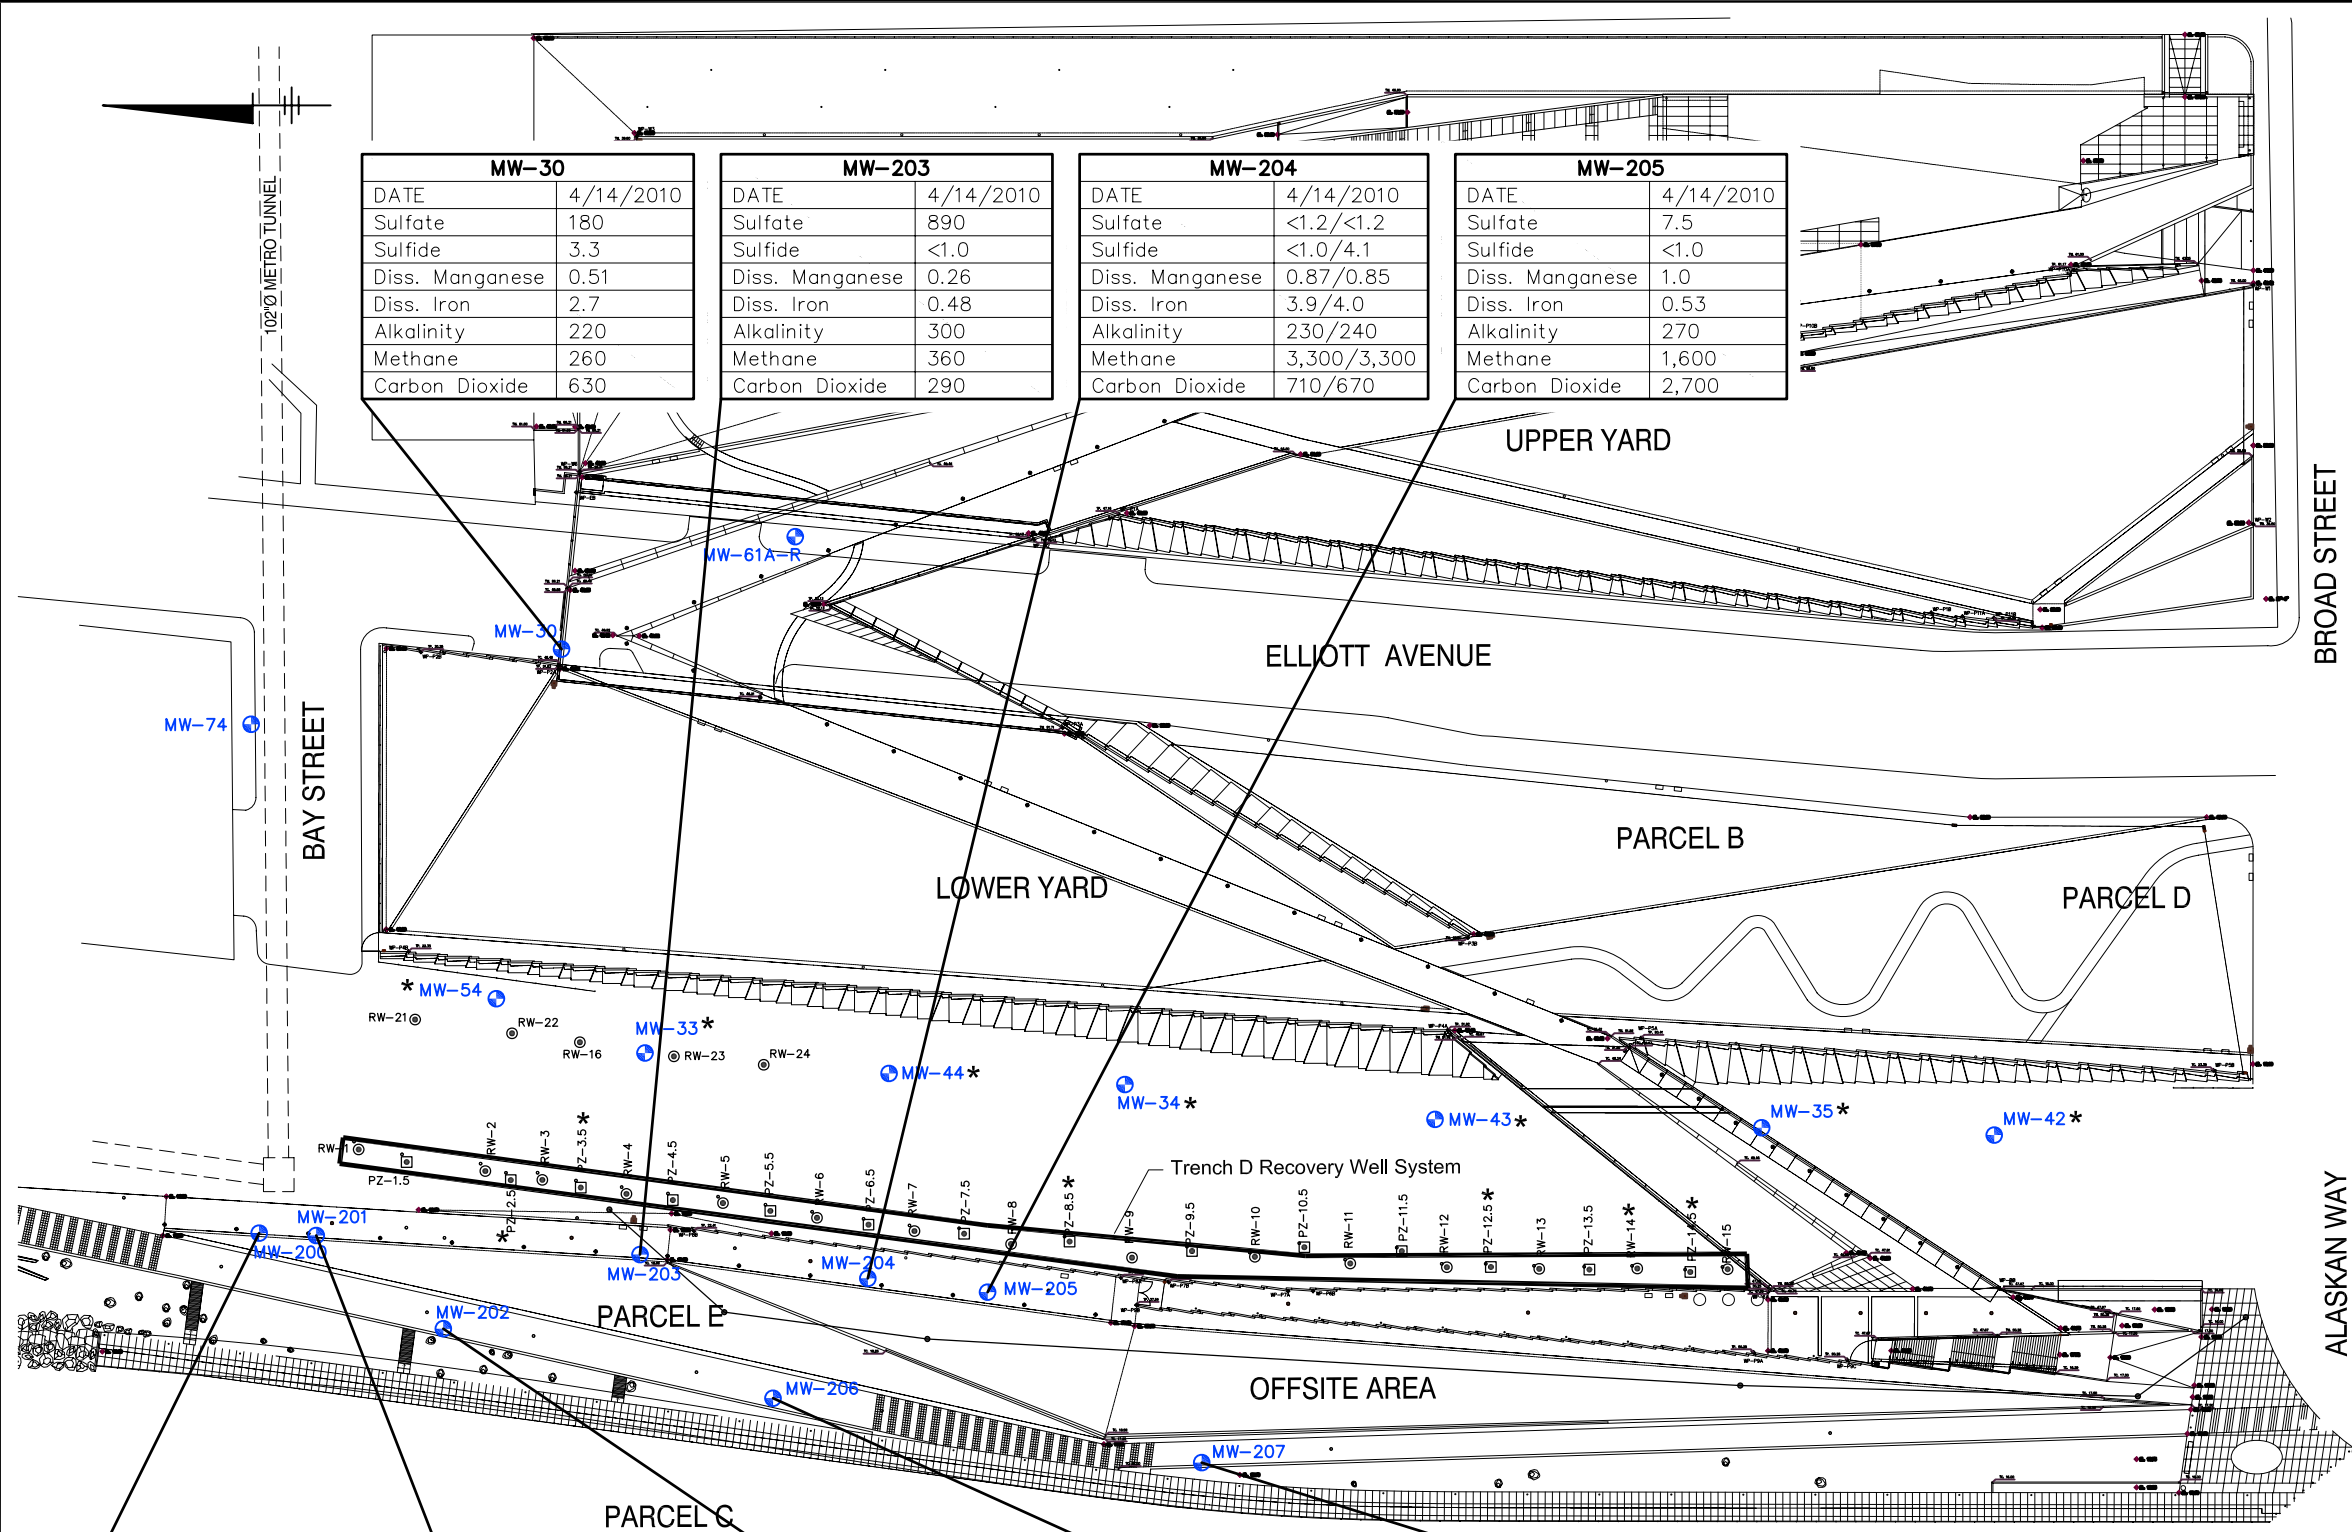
102"Ø METRO TUNNEL

| MW–30 | |
|---|---|
| DATE | 4/14/2010 |
| Sulfate | 180 |
| Sulfide | 3.3 |
| Diss. Manganese | 0.51 |
| Diss. Iron | 2.7 |
| Alkalinity | 220 |
| Methane | 260 |
| Carbon Dioxide | 630 |

| MW–203 | |
|---|---|
| DATE | 4/14/2010 |
| Sulfate | 890 |
| Sulfide | <1.0 |
| Diss. Manganese | 0.26 |
| Diss. Iron | 0.48 |
| Alkalinity | 300 |
| Methane | 360 |
| Carbon Dioxide | 290 |

| MW–204 | |
|---|---|
| DATE | 4/14/2010 |
| Sulfate | <1.2/<1.2 |
| Sulfide | <1.0/4.1 |
| Diss. Manganese | 0.87/0.85 |
| Diss. Iron | 3.9/4.0 |
| Alkalinity | 230/240 |
| Methane | 3,300/3,300 |
| Carbon Dioxide | 710/670 |

| MW–205 | |
|---|---|
| DATE | 4/14/2010 |
| Sulfate | 7.5 |
| Sulfide | <1.0 |
| Diss. Manganese | 1.0 |
| Diss. Iron | 0.53 |
| Alkalinity | 270 |
| Methane | 1,600 |
| Carbon Dioxide | 2,700 |

UPPER YARD

BROAD STREET

MW–61A–R

MW–30

ELLIOTT AVENUE

MW–74

BAY STREET

PARCEL B

LOWER YARD

PARCEL D

* MW–54

RW–21

RW–22

MW–33 *

RW–16

RW–23

RW–24

MW–44 *

MW–34 *

MW–43 *

MW–35 *

MW–42 *

RW–1

PZ–1.5

RW–2

PZ–2.5 *

RW–3

PZ–3.5 *

RW–4

PZ–4.5

RW–5

PZ–5.5

RW–6

PZ–6.5

RW–7

PZ–7.5

RW–8

PZ–8.5 *

RW–9

PZ–9.5

RW–10

PZ–10.5

RW–11

PZ–11.5

RW–12

PZ–12.5 *

RW–13

PZ–13.5

RW–14 *

PZ–14.5 *

RW–15

Trench D Recovery Well System

ALASKAN WAY

MW–201

MW–200

MW–203

MW–204

MW–205

MW–202

PARCEL E

MW–206

OFFSITE AREA

MW–207

PARCEL C